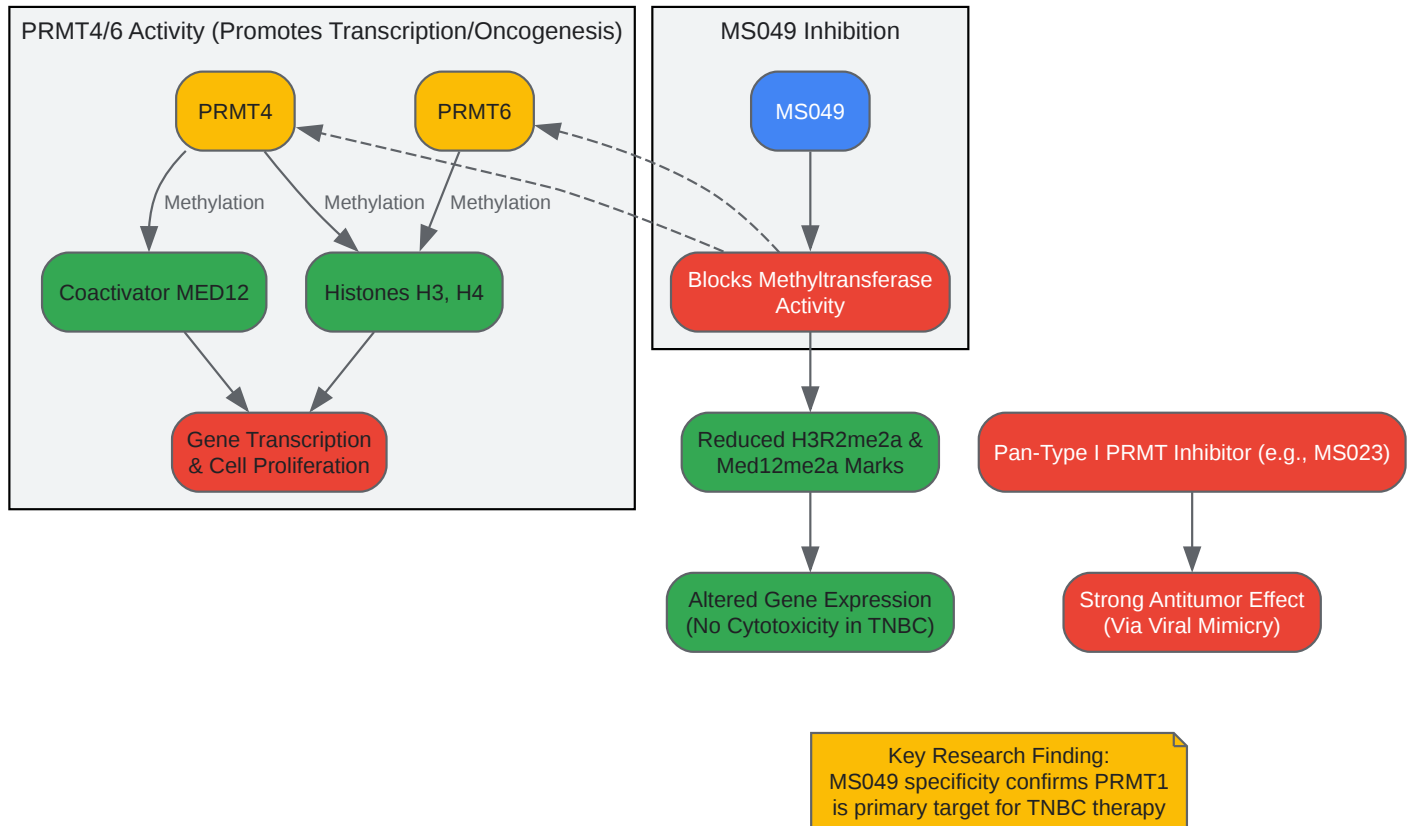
PRMT4/6 Activity (Promotes Transcription/Oncogenesis)

PRMT4

PRMT6

Methylation

Methylation

Methylation

Coactivator MED12

Histones H3, H4

Gene Transcription & Cell Proliferation

MS049 Inhibition

MS049

Blocks Methyltransferase Activity

Reduced H3R2me2a & Med12me2a Marks

Altered Gene Expression (No Cytotoxicity in TNBC)

Pan-Type I PRMT Inhibitor (e.g., MS023)

Strong Antitumor Effect (Via Viral Mimicry)

Key Research Finding:
MS049 specificity confirms PRMT1 is primary target for TNBC therapy